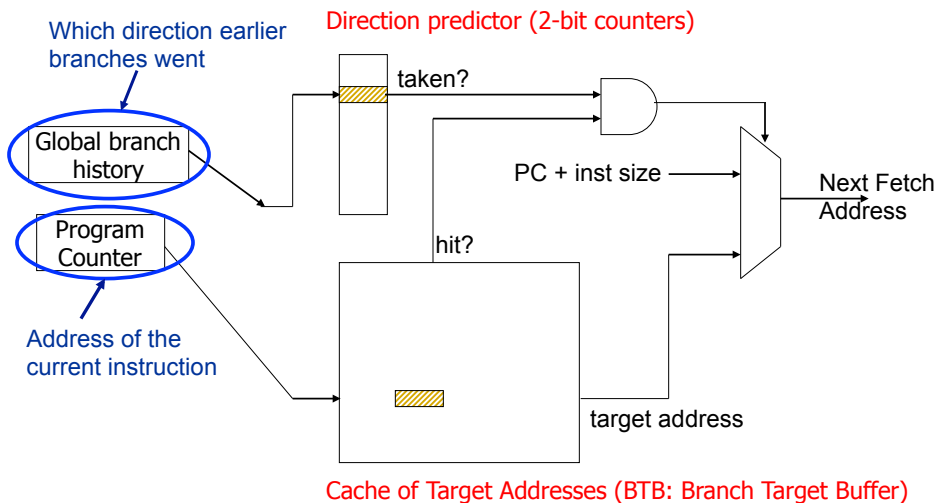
Which direction earlier branches went

Direction predictor (2-bit counters)

taken?

Global branch history

PC + inst size

Next Fetch Address

Program Counter

hit?

Address of the current instruction

target address

Cache of Target Addresses (BTB: Branch Target Buffer)